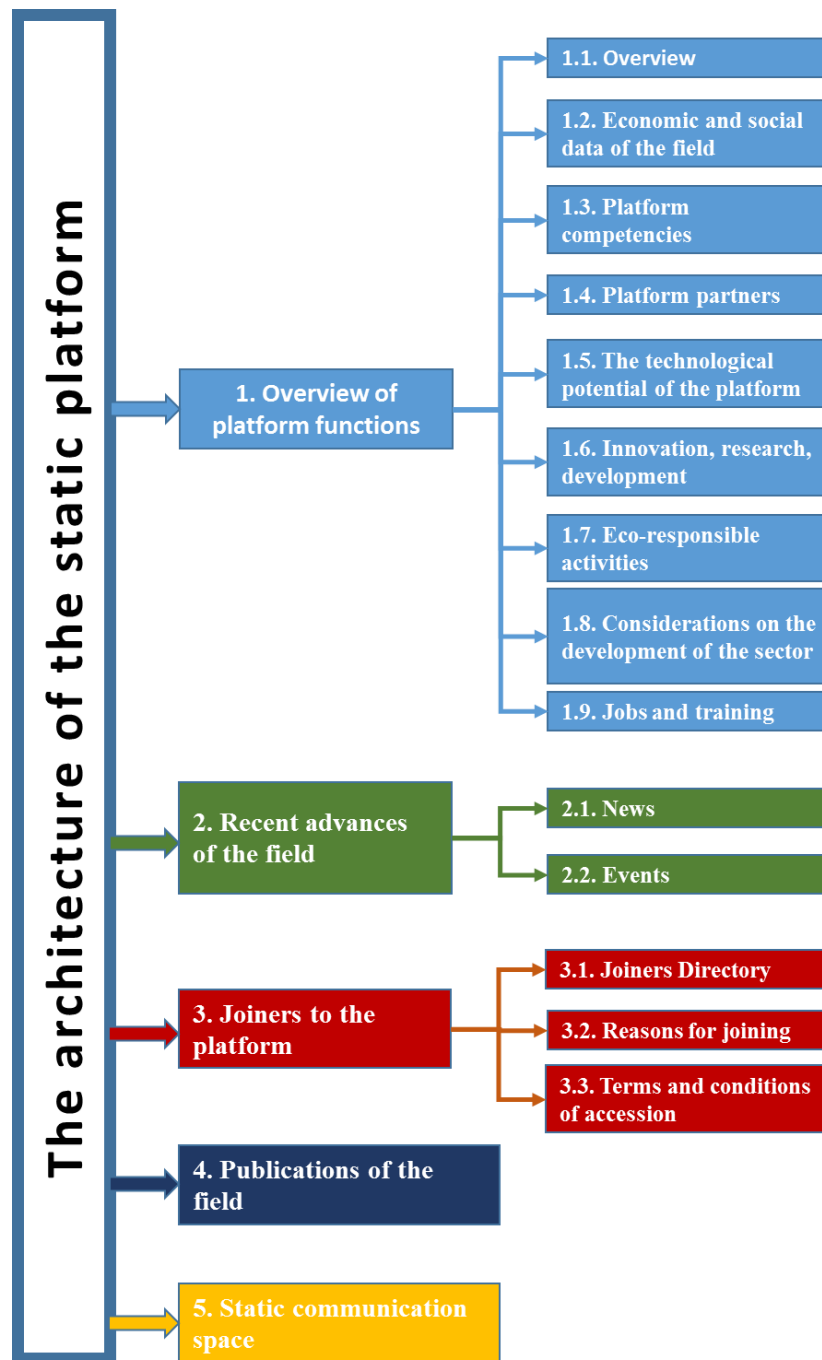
The architecture of the static platform

1. Overview of platform functions

1.1. Overview

1.2. Economic and social data of the field

1.3. Platform competencies

1.4. Platform partners

1.5. The technological potential of the platform

1.6. Innovation, research, development

1.7. Eco-responsible activities

1.8. Considerations on the development of the sector

1.9. Jobs and training

2. Recent advances of the field

2.1. News

2.2. Events

3. Joiners to the platform

3.1. Joiners Directory

3.2. Reasons for joining

3.3. Terms and conditions of accession

4. Publications of the field

5. Static communication space